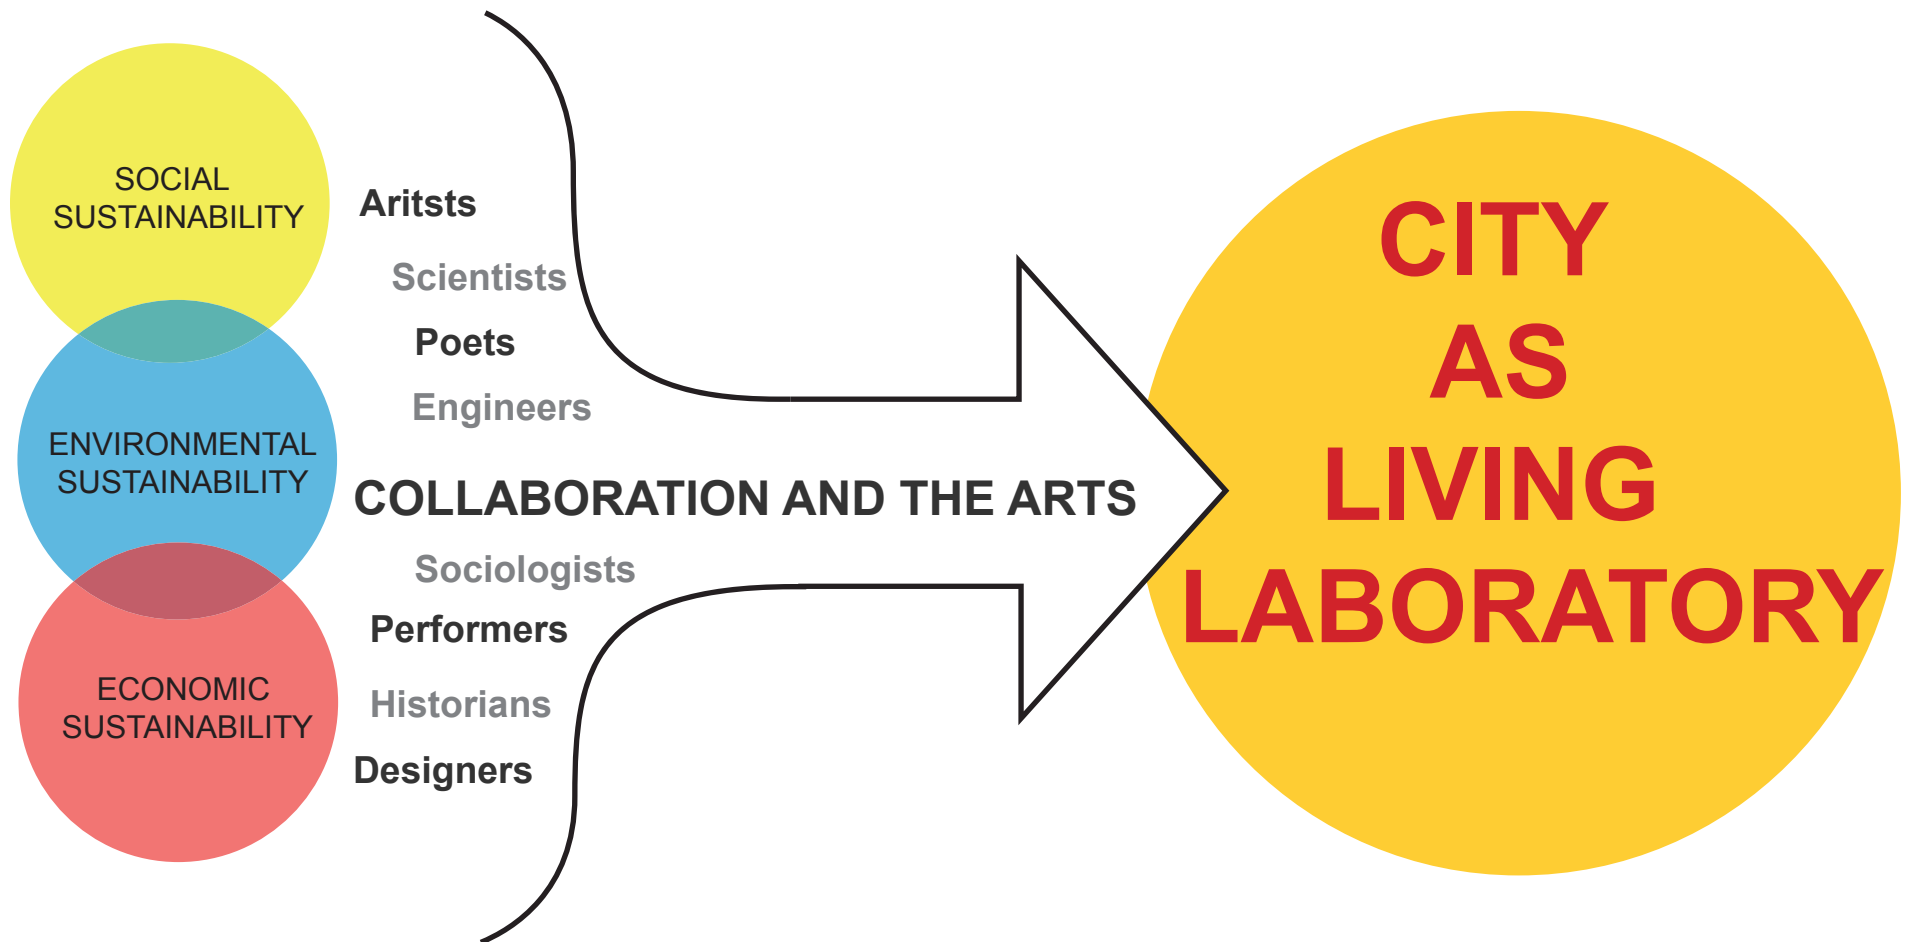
SOCIAL SUSTAINABILITY

ENVIRONMENTAL SUSTAINABILITY

ECONOMIC SUSTAINABILITY

Aritsts

Scientists

Poets

Engineers

COLLABORATION AND THE ARTS

Sociologists

Performers

Historians

Designers

CITY AS LIVING LABORATORY